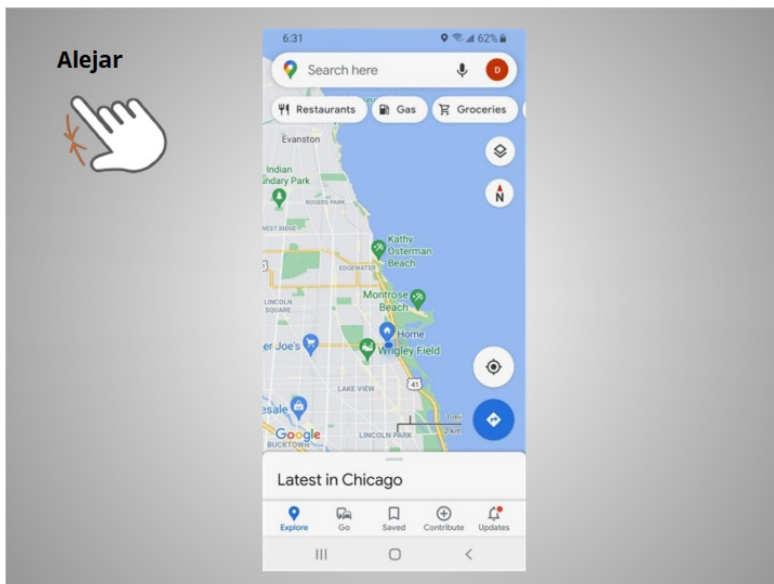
Alejar

6:31
62%

Search here

D

Restaurants
Gas
Groceries

Evanston

Indian
undary Park

ROGERS PARK

WEST RIDGE

Kathy
Osterman
Beach

EDGEWATER

LINCOLN
SQUARE

Montrose
Beach

Home

er Joe's

Wrigley Field

LAKE VIEW

41

esale

1 mi
2 km

Google

LINCOLN PARK

BUCKTOWN

Latest in Chicago

Explore
Go
Saved
Contribute
Updates